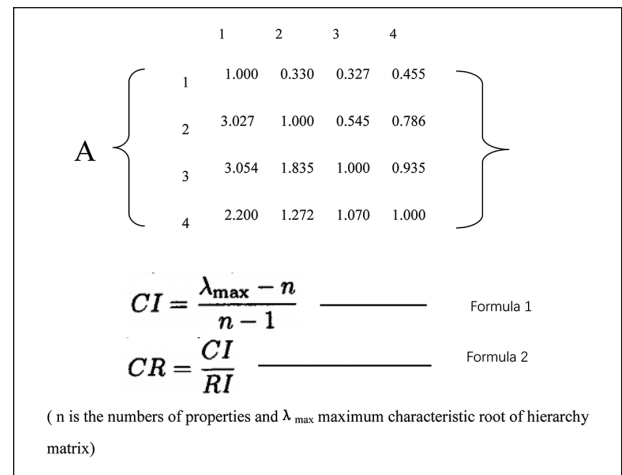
A

|   | 1 | 2 | 3 | 4 |
|---|---|---|---|---|
| 1 | 1.000 | 0.330 | 0.327 | 0.455 |
| 2 | 3.027 | 1.000 | 0.545 | 0.786 |
| 3 | 3.054 | 1.835 | 1.000 | 0.935 |
| 4 | 2.200 | 1.272 | 1.070 | 1.000 |

$CI = \frac{\lambda_{\max} - n}{n - 1}$ Formula 1

$CR = \frac{CI}{RI}$ Formula 2

( n is the numbers of properties and $\lambda_{\max}$ maximum characteristic root of hierarchy matrix)